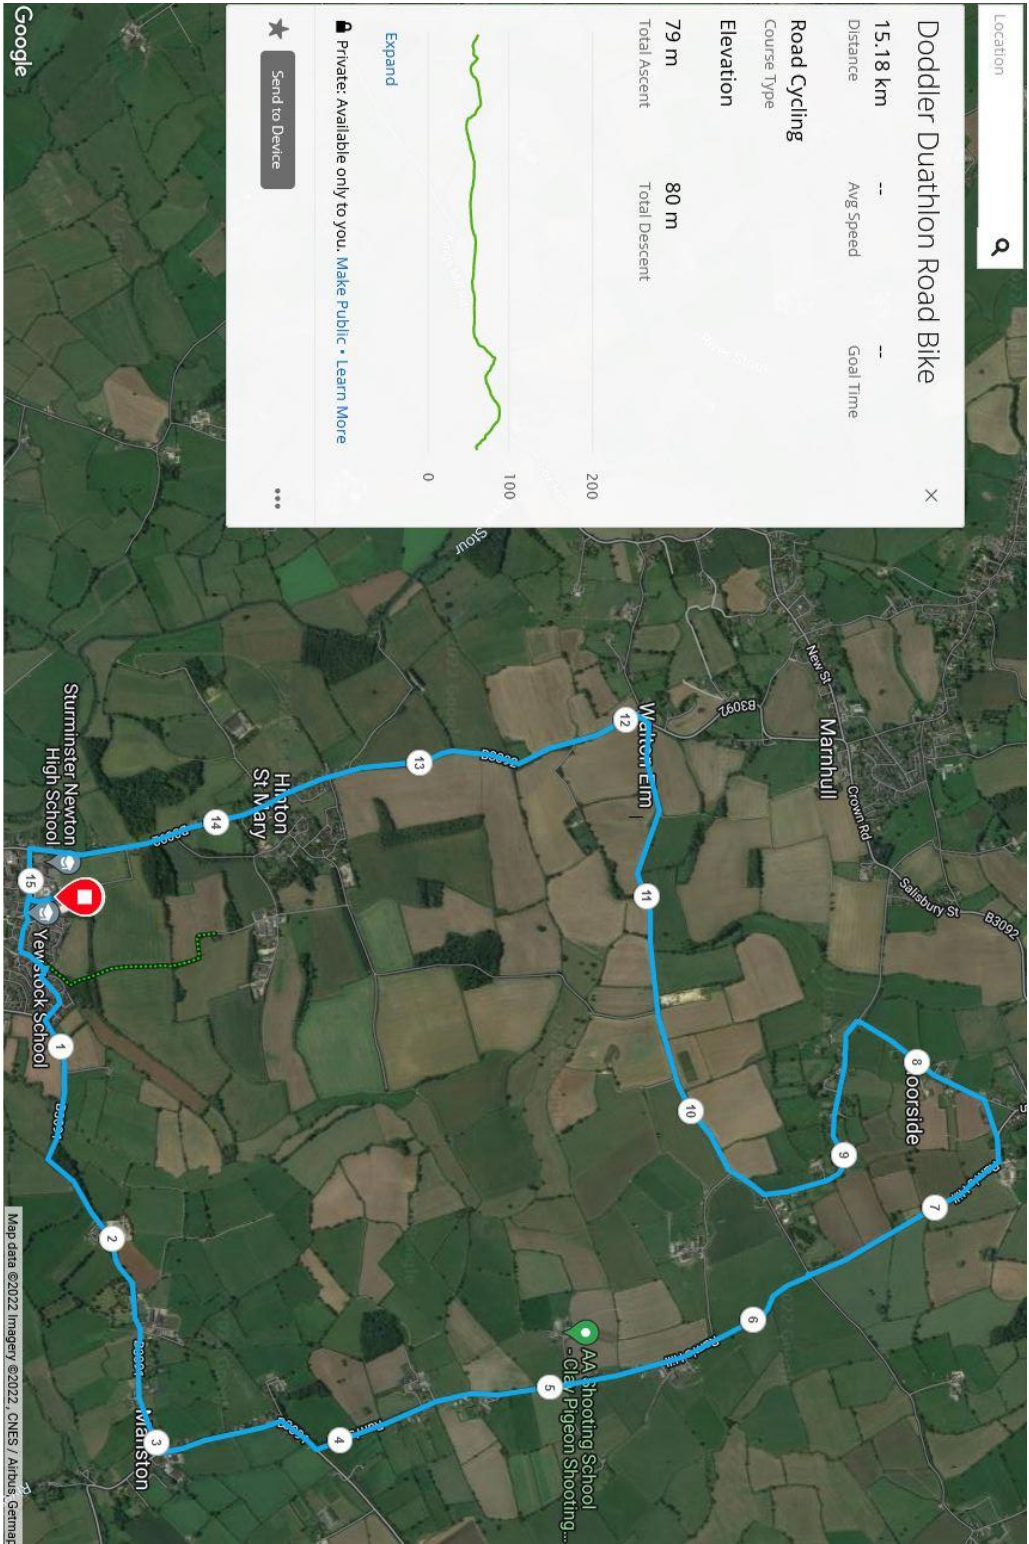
Location

Doddler Duathlon Road Bike

15.18 km
Distance

--
Avg Speed

--
Goal Time

Road Cycling
Course Type

Elevation

79 m
Total Ascent

80 m
Total Descent

200
100
0

Expand

Private: Available only to you. Make Public • Learn More

Send to Device

Google

Marnhull
New St
B3092
Crown Rd
Salisbury St
B3092
Walton Elm
Stour
Hinton St Mary
Sturminster Newton High School
Yewstock School
Moorside
AA Shooting School - Clay Pigeon Shooting...
Manston

1 2 3 4 5 6 7 8 9 10 11 12 13 14 15

Map data ©2022 Imagery ©2022, CNES / Airbus, Getmap